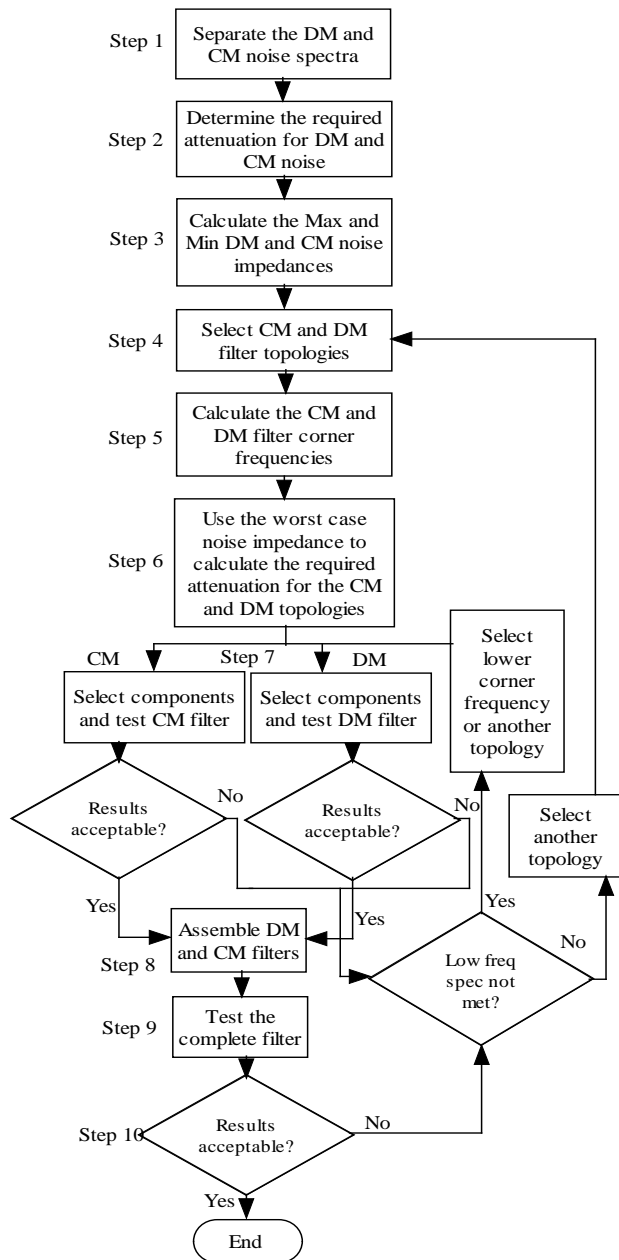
Step 1
Separate the DM and CM noise spectra

Step 2
Determine the required attenuation for DM and CM noise

Step 3
Calculate the Max and Min DM and CM noise impedances

Step 4
Select CM and DM filter topologies

Step 5
Calculate the CM and DM filter corner frequencies

Step 6
Use the worst case noise impedance to calculate the required attenuation for the CM and DM topologies

CM
Step 7
DM

Select lower corner frequency or another topology

Select components and test CM filter

Select components and test DM filter

Results acceptable?
No

Results acceptable?
No

Select another topology

Yes
Yes
Yes

Assemble DM and CM filters
Step 8

Low freq spec not met?
No

Step 9
Test the complete filter

Step 10
Results acceptable?
No

Yes
End